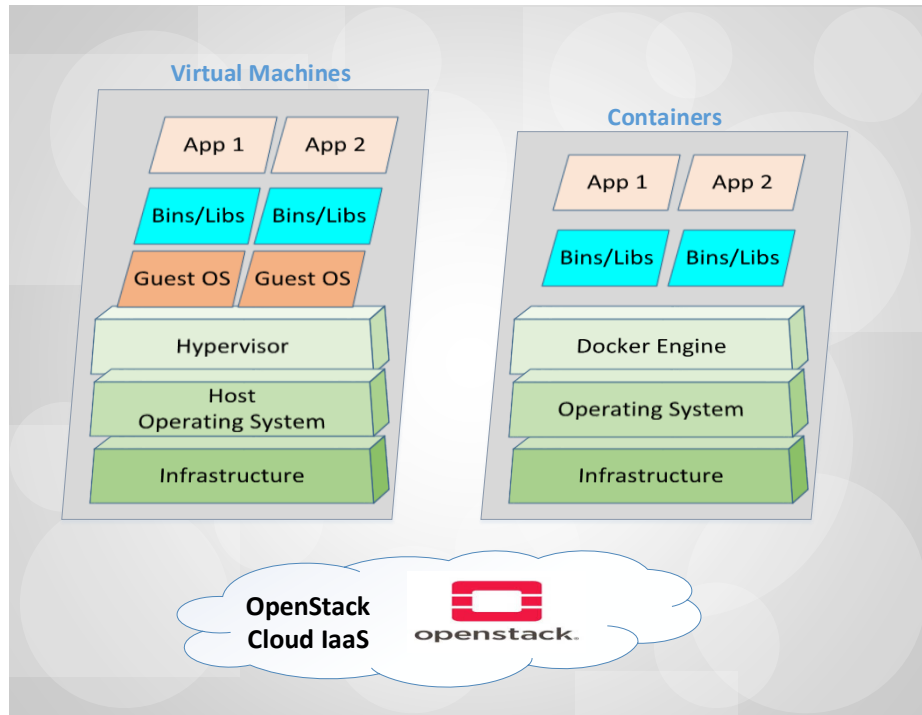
Virtual Machines

App 1
App 2
Bins/Libs
Bins/Libs
Guest OS
Guest OS
Hypervisor
Host Operating System
Infrastructure

Containers

App 1
App 2
Bins/Libs
Bins/Libs
Docker Engine
Operating System
Infrastructure

OpenStack Cloud IaaS

openstack.